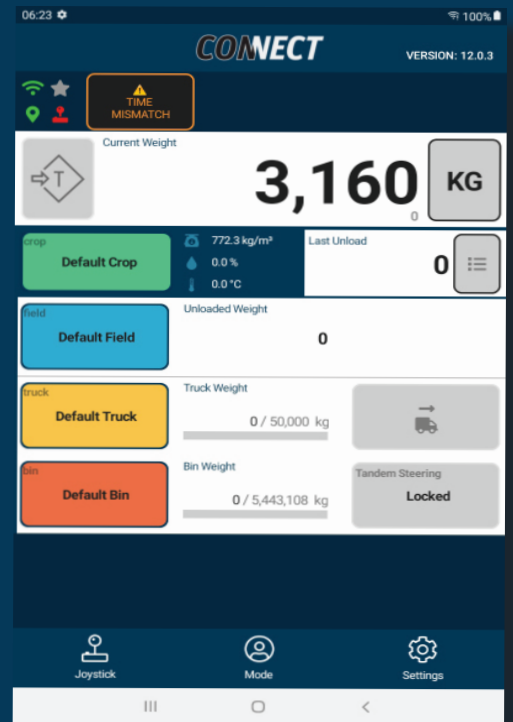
06:23

100%

CONNECT

VERSION: 12.0.3

TIME MISMATCH

Current Weight

3,160

0

KG

crop

Default Crop

772.3 kg/m³

0.0 %

0.0 °C

Last Unload

0

field

Default Field

Unloaded Weight

0

truck

Default Truck

Truck Weight

0 / 50,000 kg

bin

Default Bin

Bin Weight

0 / 5,443,108 kg

Tandem Steering

Locked

Joystick

Mode

Settings